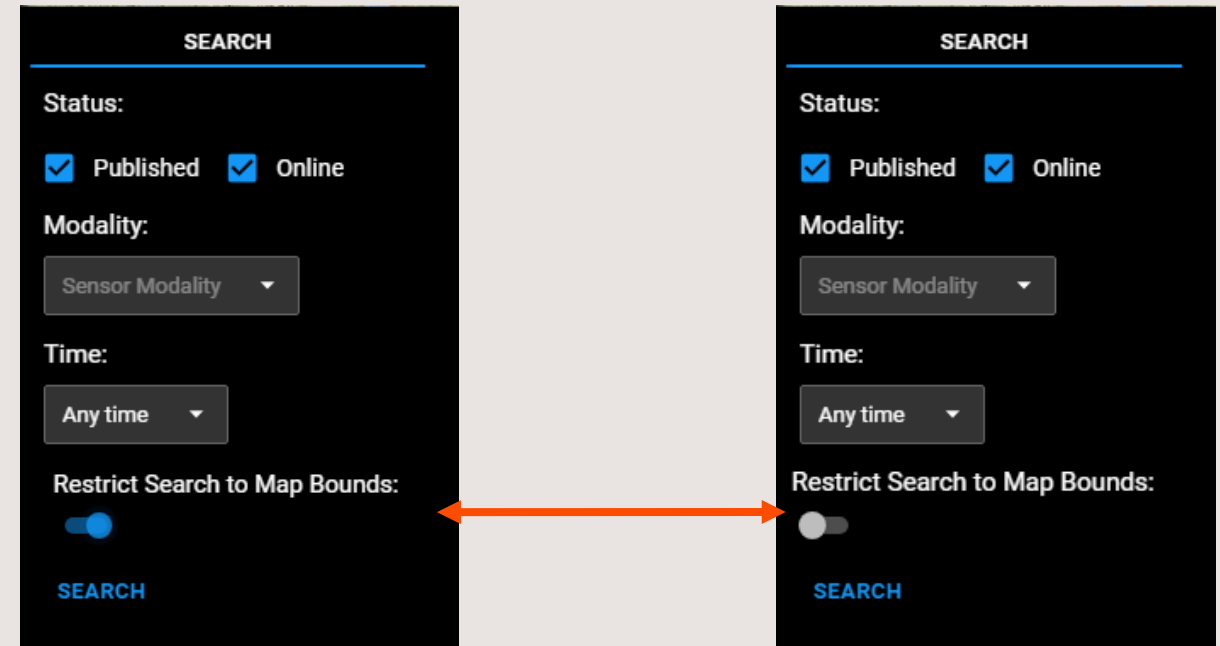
SEARCH

Status:

Published Online

Modality:

Sensor Modality

Time:

Any time

Restrict Search to Map Bounds:

SEARCH

SEARCH

Status:

Published Online

Modality:

Sensor Modality

Time:

Any time

Restrict Search to Map Bounds:

SEARCH